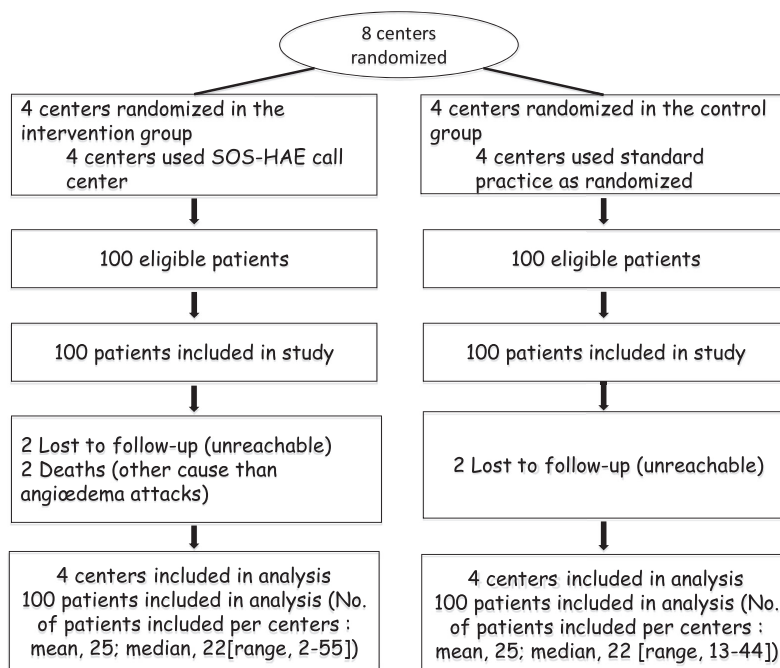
8 centers randomized

4 centers randomized in the intervention group
4 centers used SOS-HAE call center

100 eligible patients

100 patients included in study

2 Lost to follow-up (unreachable)
2 Deaths (other cause than angiœdema attacks)

4 centers included in analysis
100 patients included in analysis (No. of patients included per centers : mean, 25; median, 22[range, 2-55])

4 centers randomized in the control group
4 centers used standard practice as randomized

100 eligible patients

100 patients included in study

2 Lost to follow-up (unreachable)

4 centers included in analysis
100 patients included in analysis (No. of patients included per centers : mean, 25; median, 22 [range, 13-44])